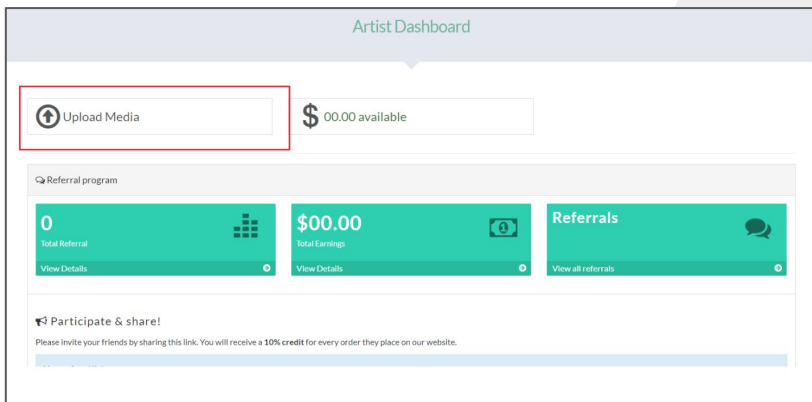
Artist Dashboard

Upload Media

$ 00.00 available

Referral program

0
Total Referral
View Details

$00.00
Total Earnings
View Details

Referrals
View all referrals

Participate & share!

Please invite your friends by sharing this link. You will receive a **10% credit** for every order they place on our website.